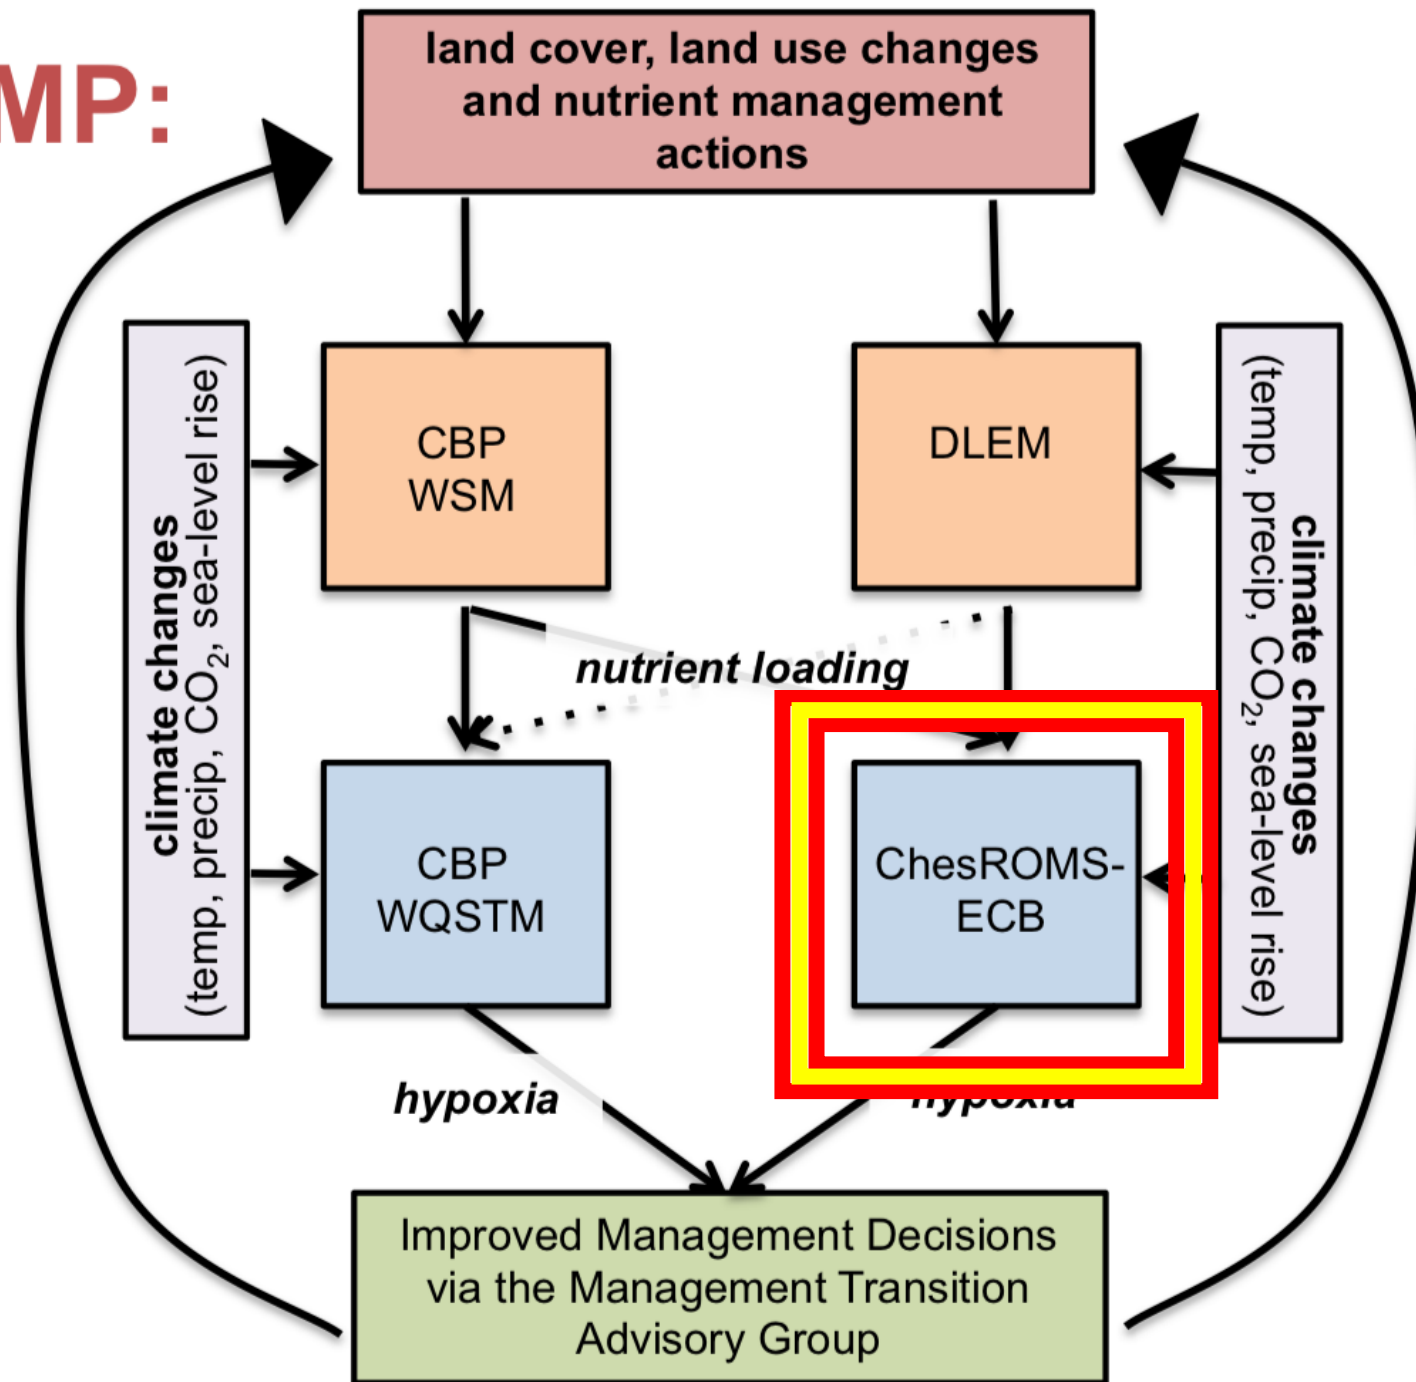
MP:

land cover, land use changes and nutrient management actions

climate changes (temp, precip, $CO_2$, sea-level rise)

CBP WSM

DLEM

climate changes (temp, precip, $CO_2$, sea-level rise)

nutrient loading

CBP WQSTM

ChesROMS-ECB

hypoxia

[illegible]

Improved Management Decisions via the Management Transition Advisory Group